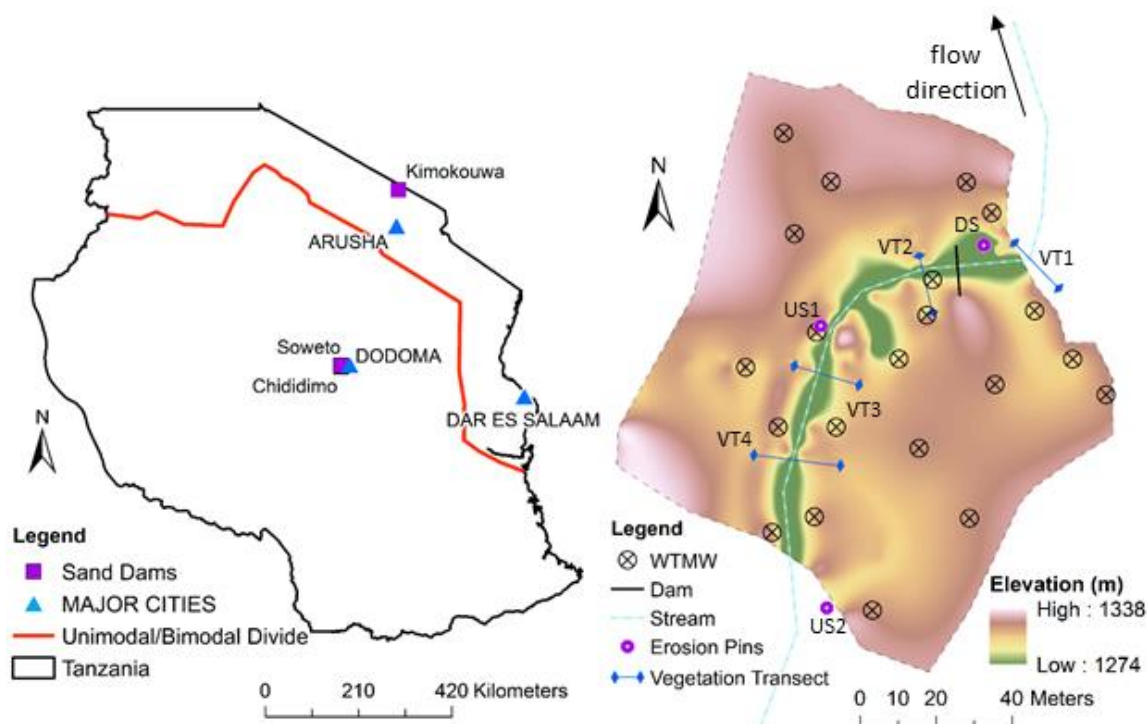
Kimokouwa
ARUSHA
N
Soweto
DODOMA
Chididimo
DAR ES SALAAM
N
Legend
Sand Dams
MAJOR CITIES
Unimodal/Bimodal Divide
Tanzania
0 210 420 Kilometers

flow direction
N
DS
VT2
VT1
US1
VT3
VT4
Legend
WTMW
Dam
Stream
Erosion Pins
Vegetation Transect
US2
Elevation (m)
High : 1338
Low : 1274
0 10 20 40 Meters